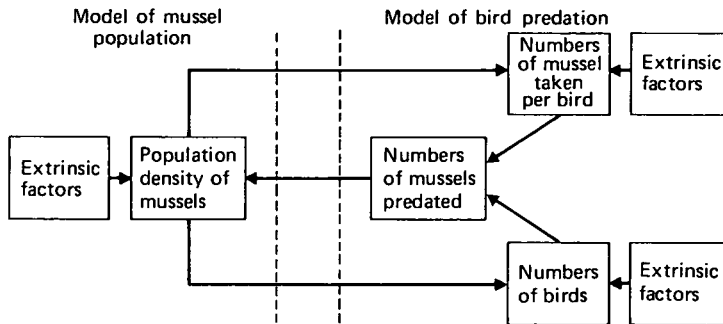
Model of mussel population

Model of bird predation

Numbers of mussel taken per bird

Extrinsic factors

Extrinsic factors

Population density of mussels

Numbers of mussels predated

Numbers of birds

Extrinsic factors